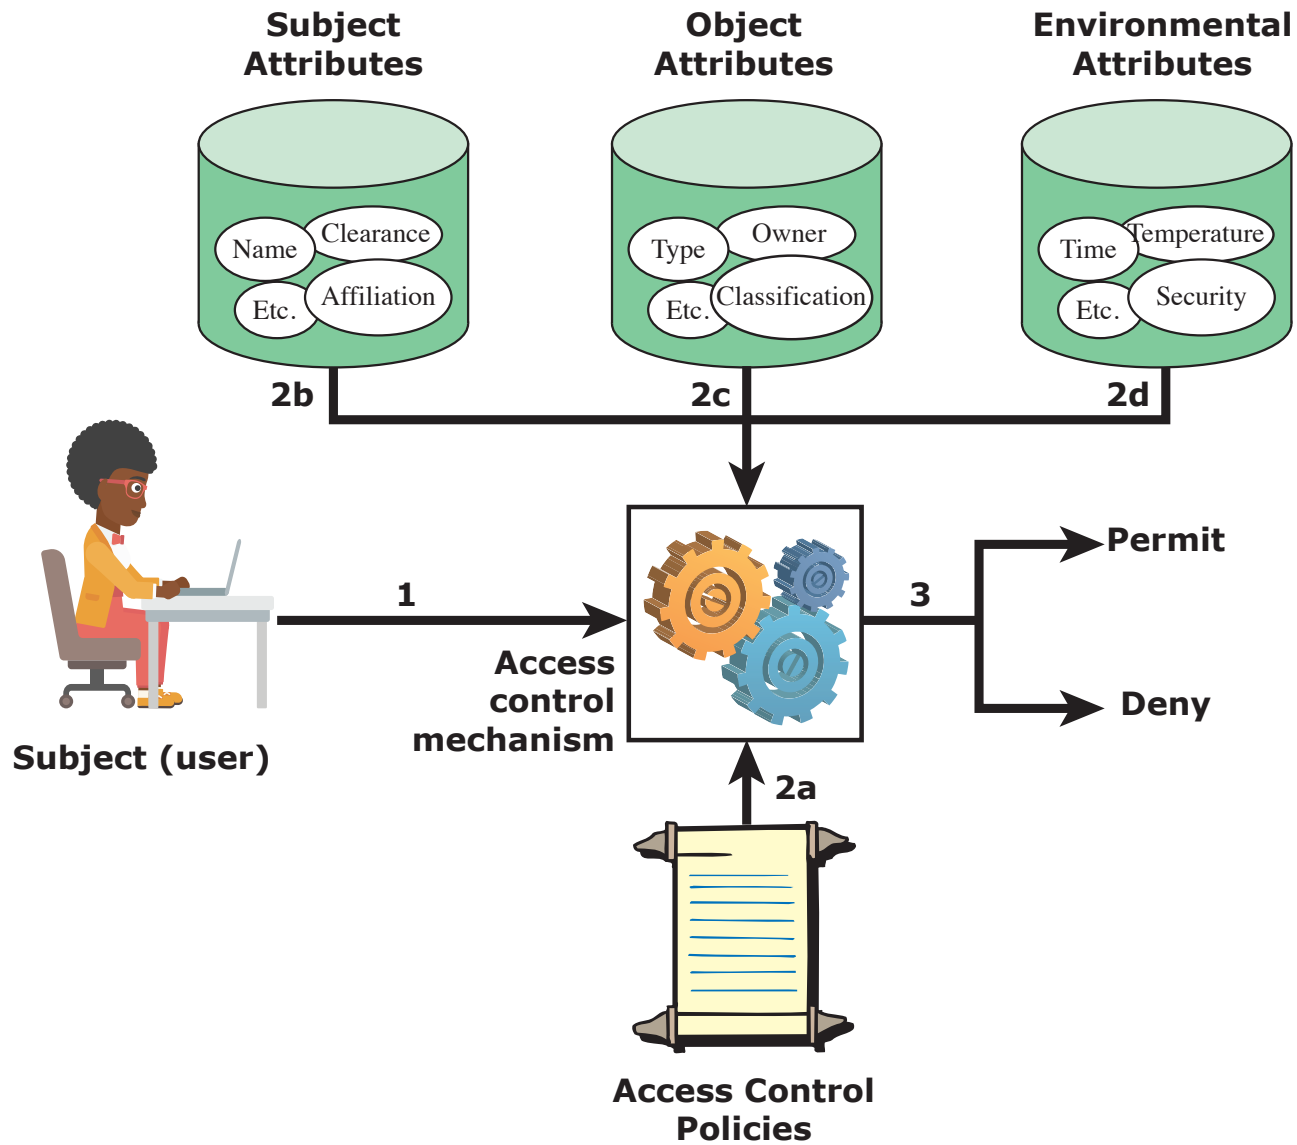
Subject Attributes

Name
Clearance
Etc.
Affiliation

Object Attributes

Type
Owner
Etc.
Classification

Environmental Attributes

Time
Temperature
Etc.
Security

2b

2c

2d

Subject (user)

1

Access control mechanism

3

Permit

Deny

2a

Access Control Policies